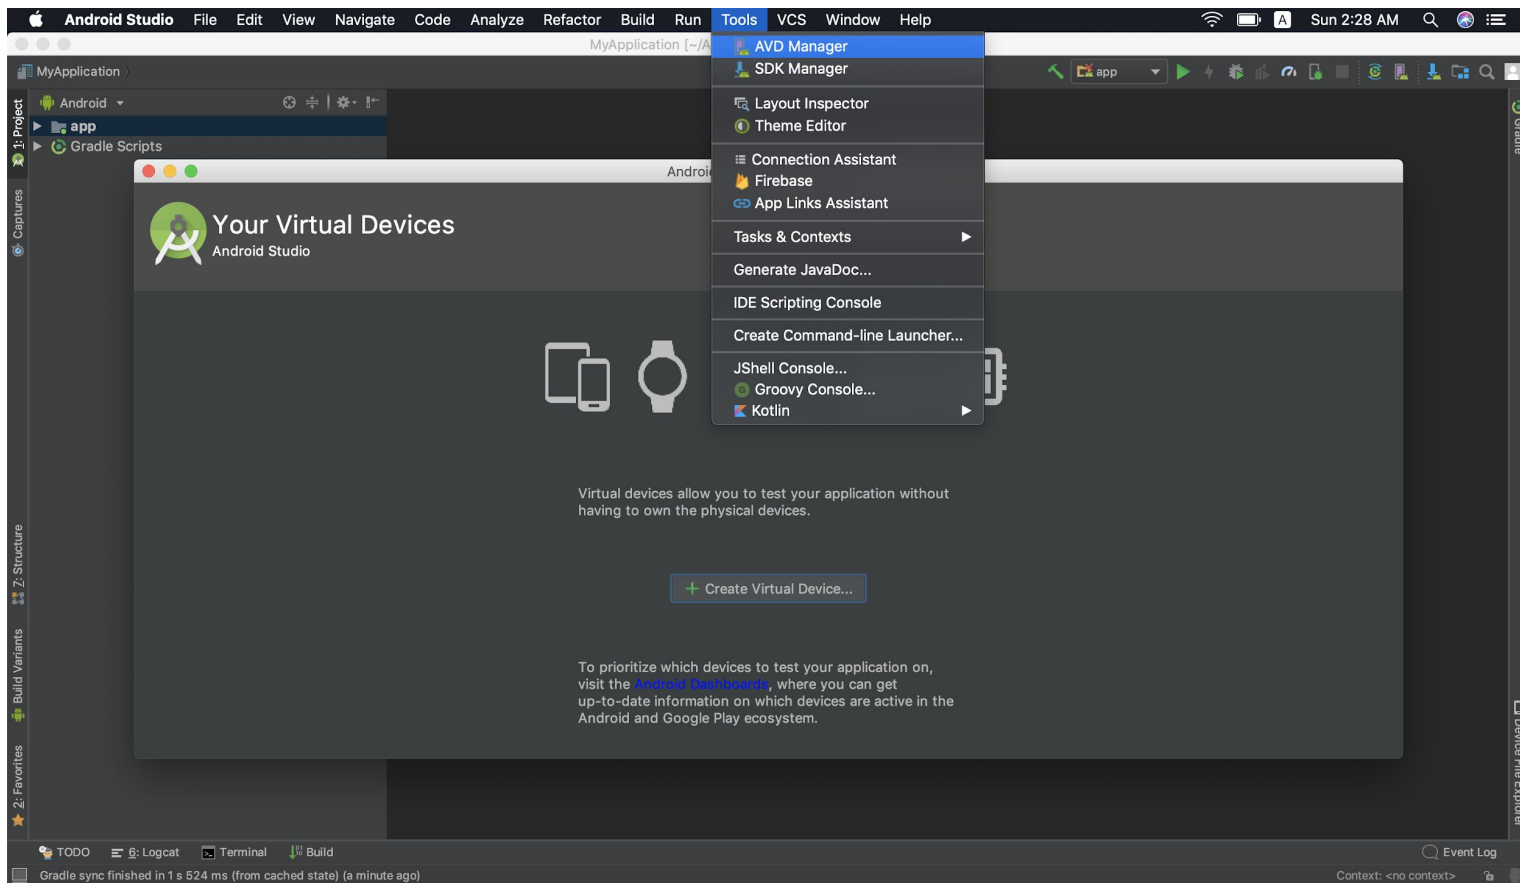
Android Studio File Edit View Navigate Code Analyze Refactor Build Run Tools VCS Window Help

A Sun 2:28 AM

MyApplication [~/A

MyApplication

app

Android

app

Gradle Scripts

1: Project

Captures

Androi

Your Virtual Devices
Android Studio

AVD Manager
SDK Manager
Layout Inspector
Theme Editor
Connection Assistant
Firebase
App Links Assistant
Tasks & Contexts
Generate JavaDoc...
IDE Scripting Console
Create Command-line Launcher...
JShell Console...
Groovy Console...
Kotlin

Virtual devices allow you to test your application without having to own the physical devices.

+ Create Virtual Device...

To prioritize which devices to test your application on, visit the Android Dashboards, where you can get up-to-date information on which devices are active in the Android and Google Play ecosystem.

Z: Structure

Build Variants

2: Favorites

Gradle

Device File Explorer

TODO 6: Logcat Terminal Build

Event Log

Gradle sync finished in 1 s 524 ms (from cached state) (a minute ago)

Context: <no context>